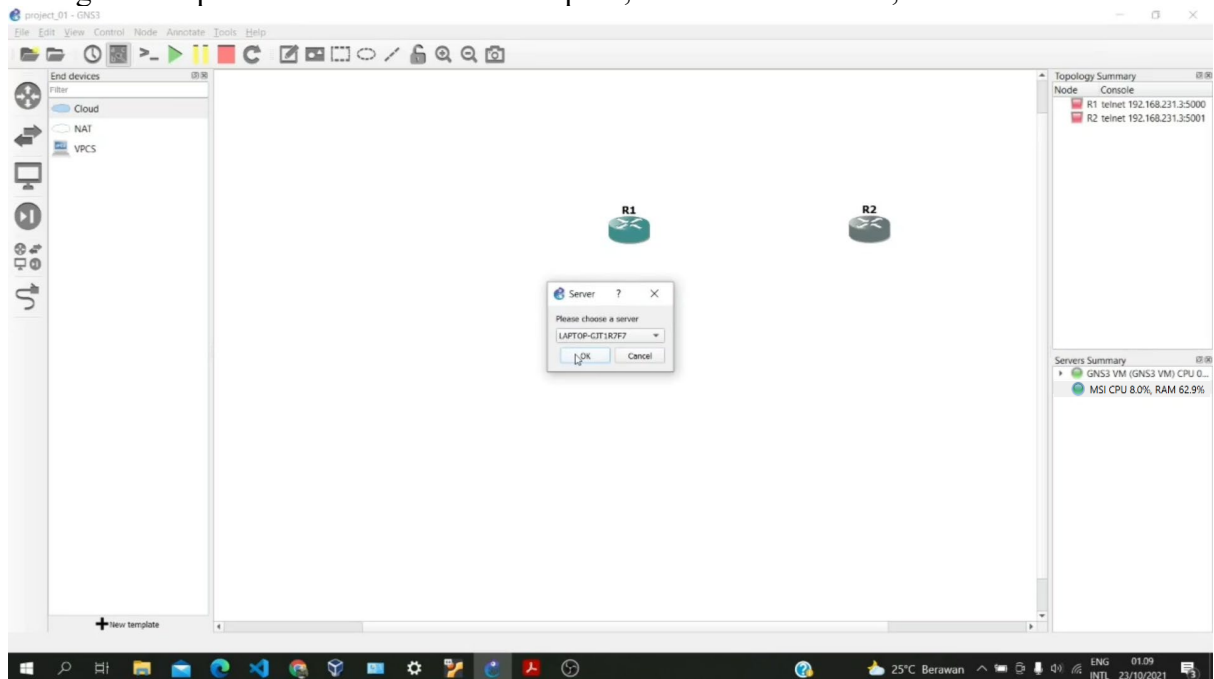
project_01 - GNS3

File Edit View Control Node Annotate Tools Help

End devices

Filter

Cloud

NAT

VPCS

New template

R1

R2

Server ? ×

Please choose a server

LAPTOP-GJT1R7F7

OK

Cancel

Topology Summary

Node Console

R1 telnet 192.168.231.3:5000

R2 telnet 192.168.231.3:5001

Servers Summary

GNS3 VM (GNS3 VM) CPU 0...

MSI CPU 8.0%, RAM 62.9%

25°C Berawan

ENG INTL

01.09 23/10/2021